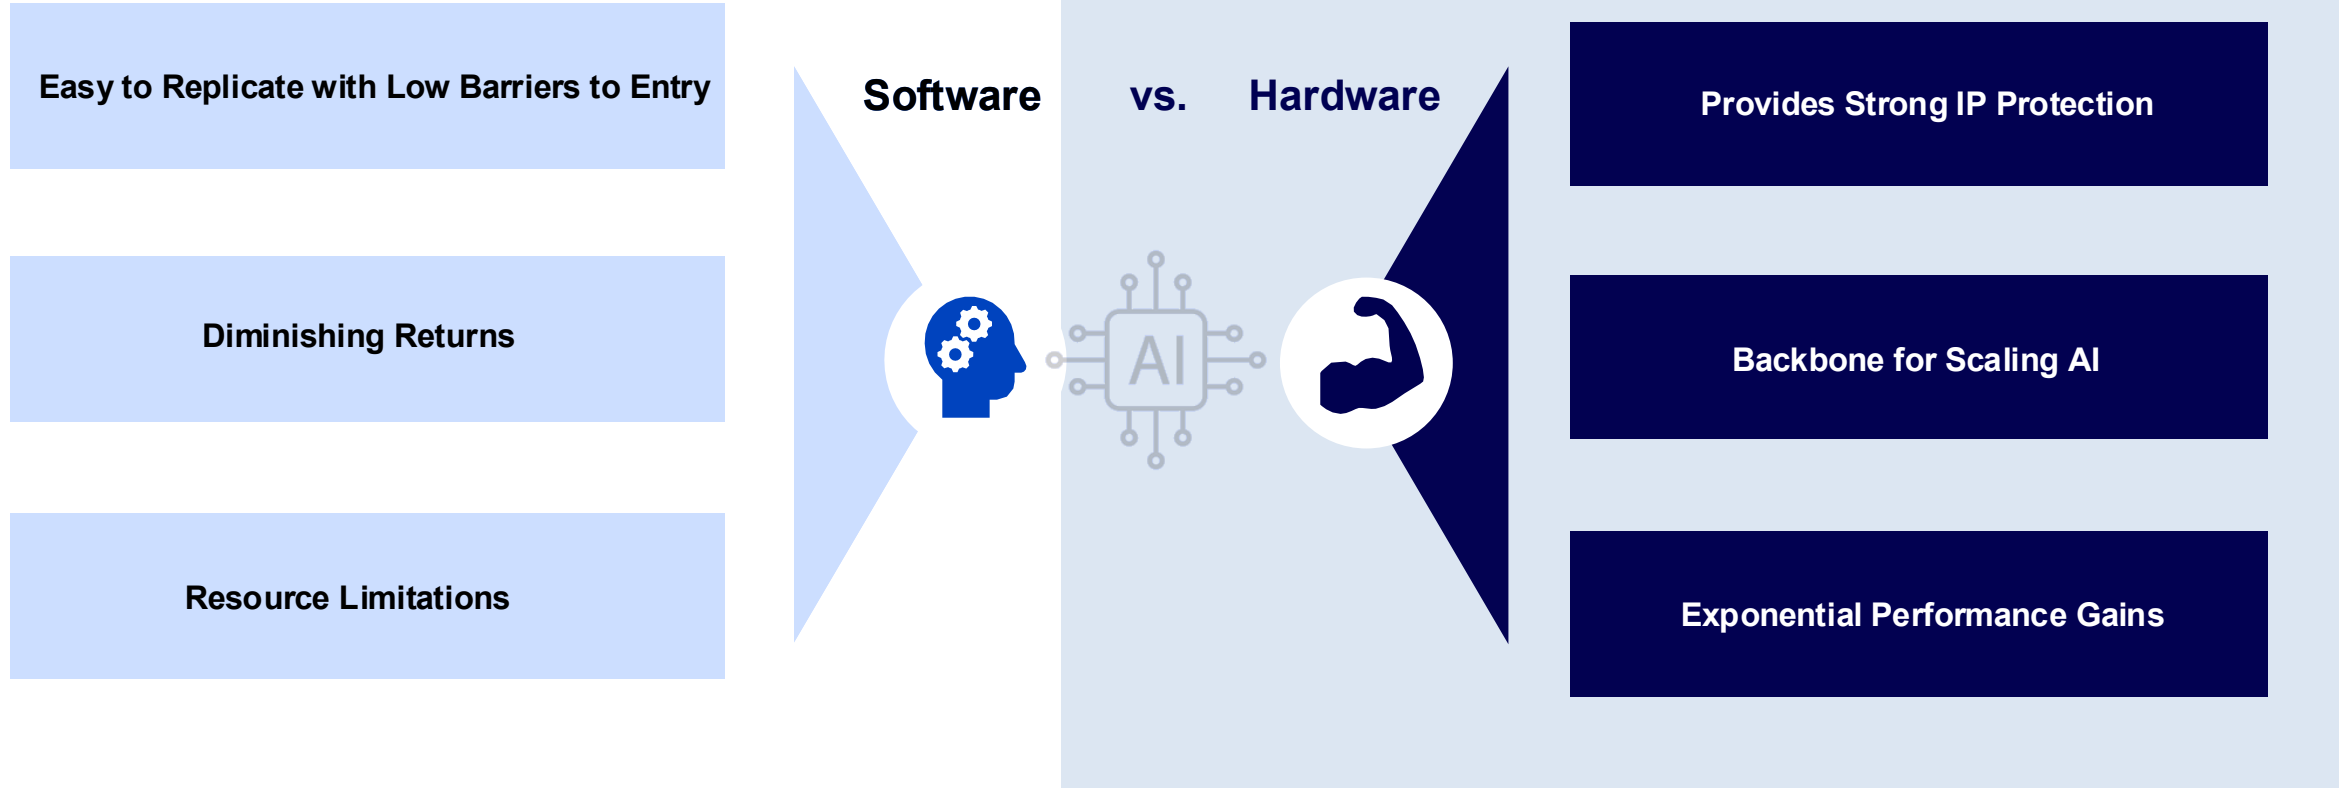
Easy to Replicate with Low Barriers to Entry

Diminishing Returns

Resource Limitations

Software vs. Hardware

AI

Provides Strong IP Protection

Backbone for Scaling AI

Exponential Performance Gains